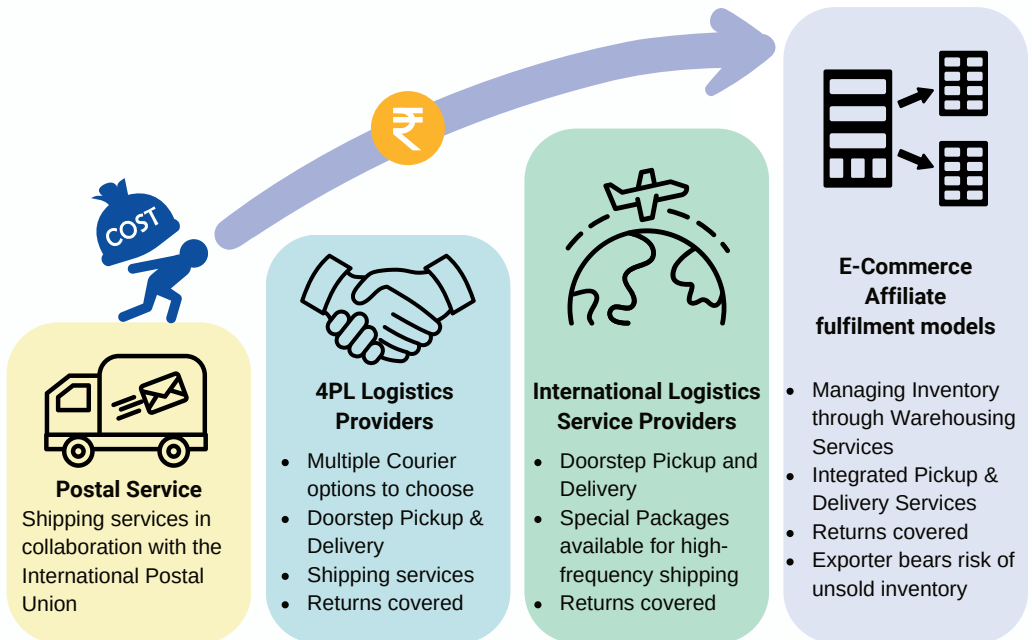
COST

₹

Postal Service
Shipping services in collaboration with the International Postal Union

4PL Logistics Providers
- Multiple Courier options to choose
- Doorstep Pickup & Delivery
- Shipping services
- Returns covered

International Logistics Service Providers
- Doorstep Pickup and Delivery
- Special Packages available for high-frequency shipping
- Returns covered

E-Commerce Affiliate fulfilment models
- Managing Inventory through Warehousing Services
- Integrated Pickup & Delivery Services
- Returns covered
- Exporter bears risk of unsold inventory